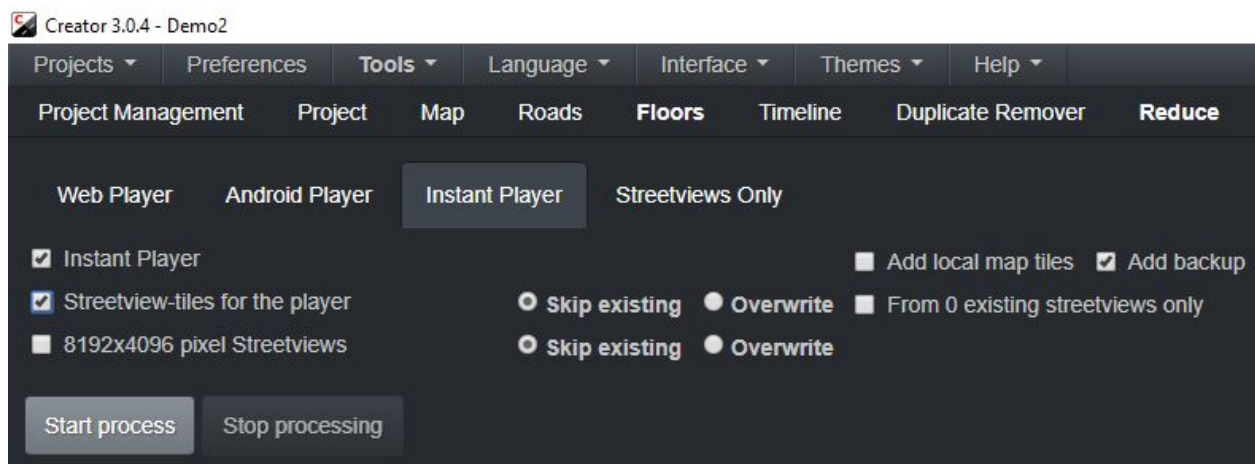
Creator 3.0.4 - Demo2

Projects ▾ Preferences Tools ▾ Language ▾ Interface ▾ Themes ▾ Help ▾

Project Management Project Map Roads Floors Timeline Duplicate Remover Reduce

Web Player Android Player Instant Player Streetviews Only

Instant Player

Add local map tiles Add backup

Streetview-tiles for the player

Skip existing Overwrite

From 0 existing streetviews only

8192x4096 pixel Streetviews

Skip existing Overwrite

Start process Stop processing